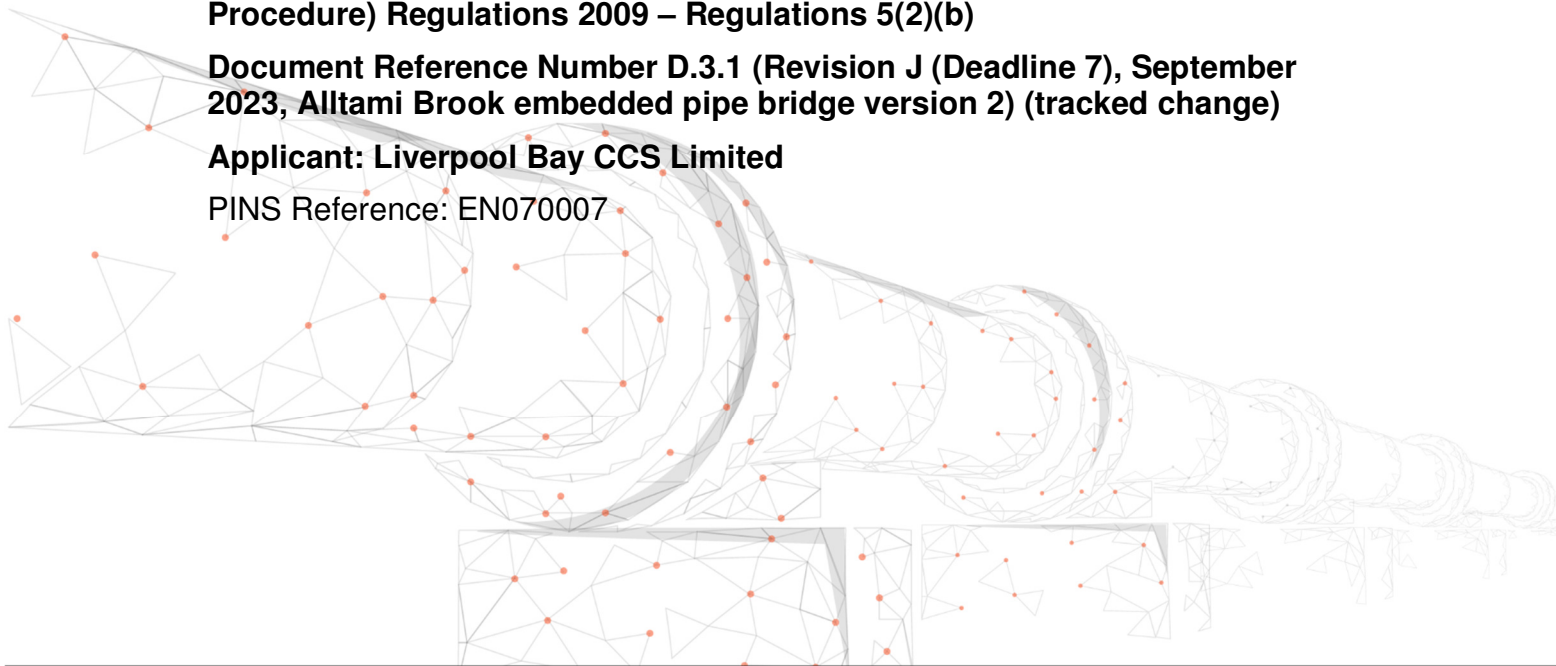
Procedure) Regulations 2009 – Regulations 5(2)(b)

Document Reference Number D.3.1 (Revision J (Deadline 7), September 2023, Alltami Brook embedded pipe bridge version 2) (tracked change)

Applicant: Liverpool Bay CCS Limited

PINS Reference: EN070007